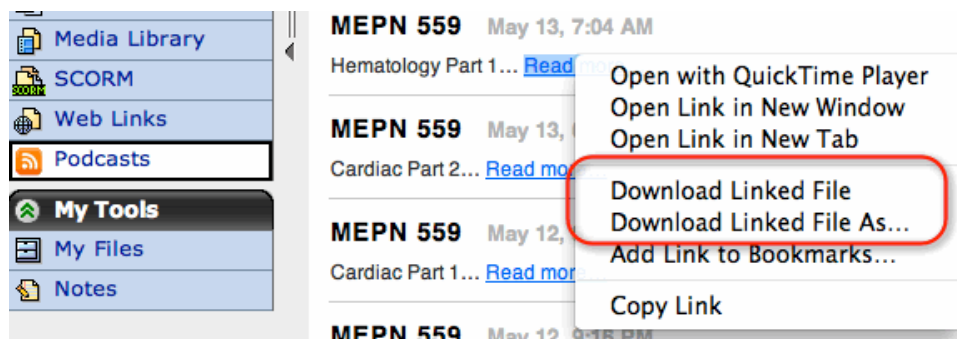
Media Library
SCORM
Web Links
Podcasts
My Tools
My Files
Notes

MEPN 559 May 13, 7:04 AM
Hematology Part 1... Read mo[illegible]

MEPN 559 May 13, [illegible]
Cardiac Part 2... Read mo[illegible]

MEPN 559 May 12, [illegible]
Cardiac Part 1... Read mo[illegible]

MEPN 559 May 12, 9:16 PM

Open with QuickTime Player
Open Link in New Window
Open Link in New Tab
Download Linked File
Download Linked File As...
Add Link to Bookmarks...
Copy Link